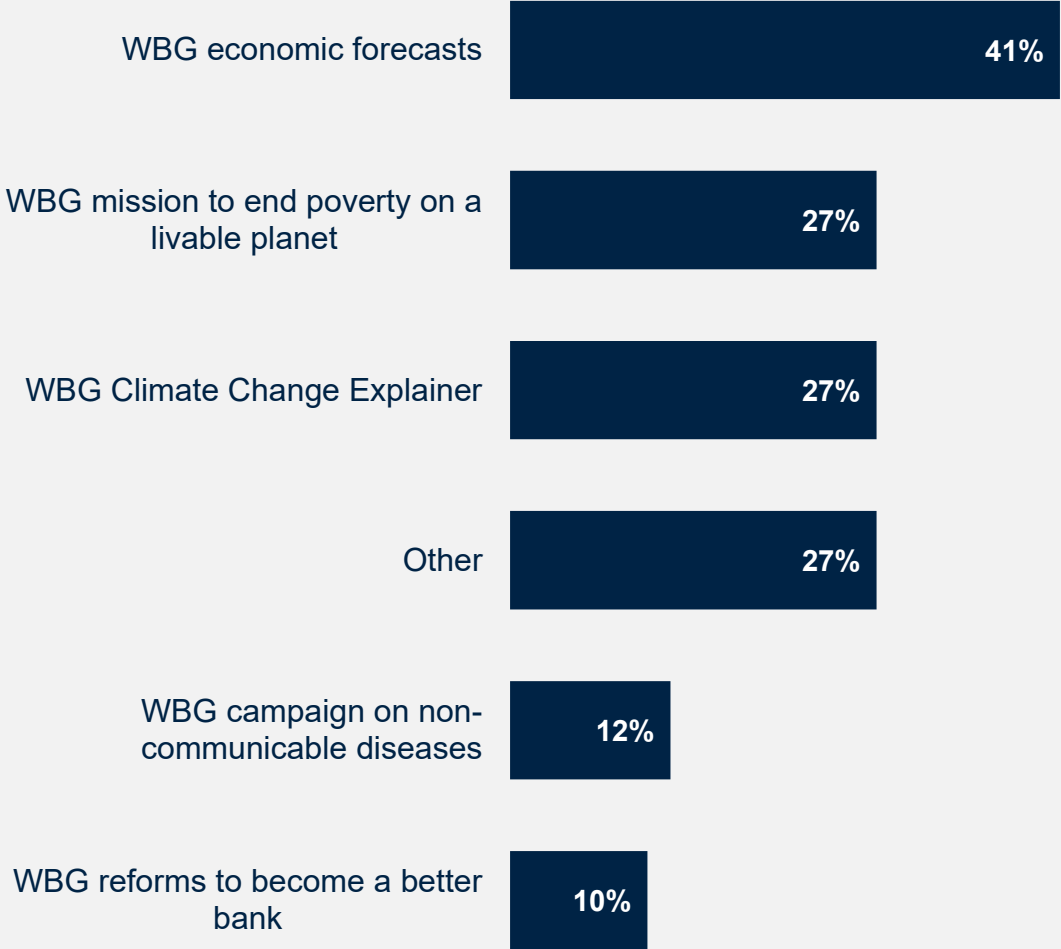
WBG economic forecasts 41%

WBG mission to end poverty on a livable planet 27%

WBG Climate Change Explainer 27%

Other 27%

WBG campaign on non-communicable diseases 12%

WBG reforms to become a better bank 10%